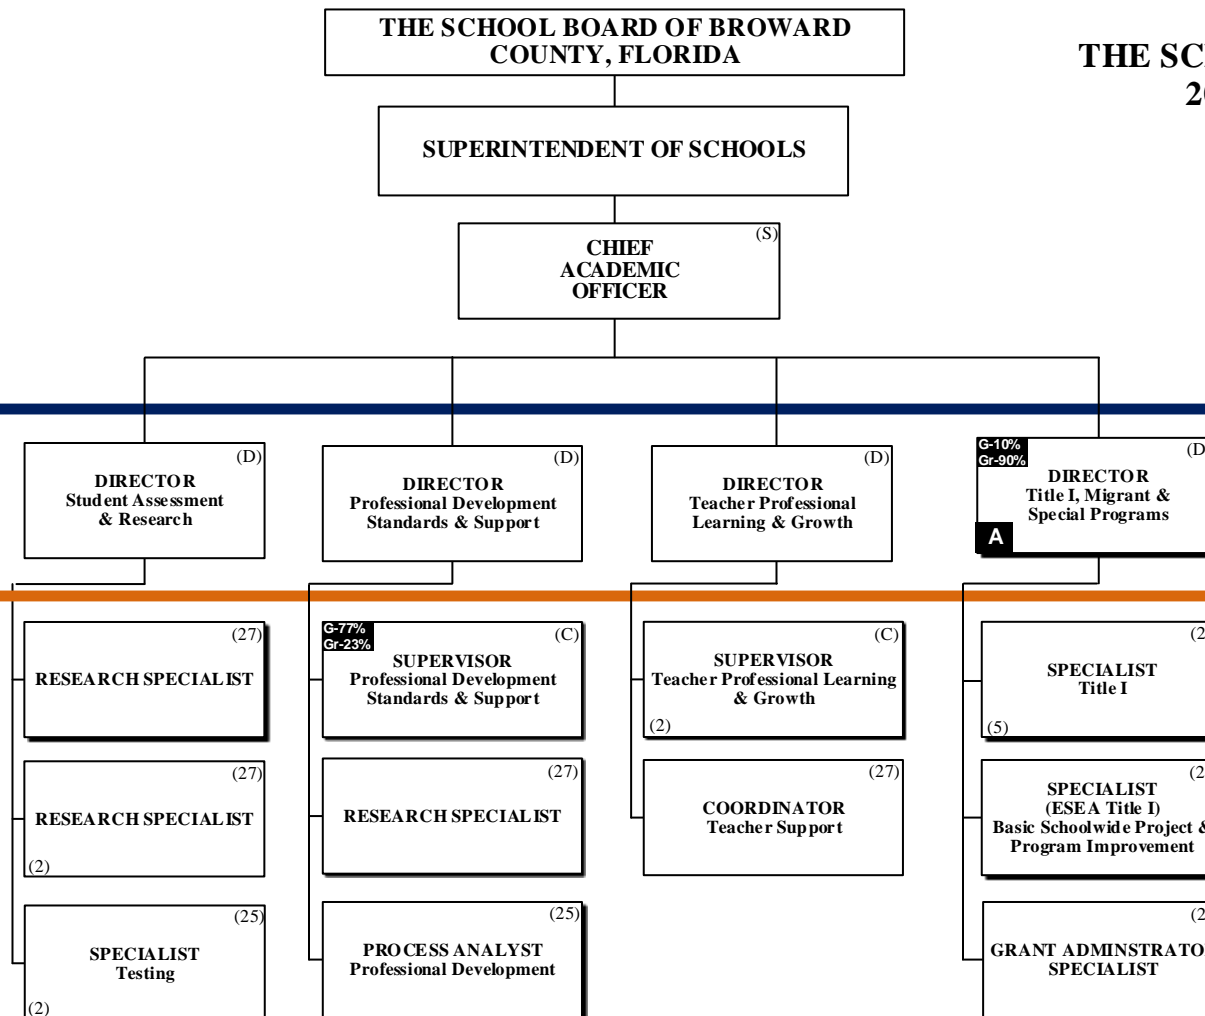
THE SCHOOL BOARD OF BROWARD COUNTY, FLORIDA

THE SC
20

SUPERINTENDENT OF SCHOOLS

(S)
CHIEF ACADEMIC OFFICER

(D)
DIRECTOR
Student Assessment & Research

(D)
DIRECTOR
Professional Development Standards & Support

(D)
DIRECTOR
Teacher Professional Learning & Growth

G-10%
Gr-90%
(D
DIRECTOR
Title I, Migrant & Special Programs
A

(27)
RESEARCH SPECIALIST

G-77%
Gr-23%
(C)
SUPERVISOR
Professional Development Standards & Support

(C)
SUPERVISOR
Teacher Professional Learning & Growth
(2)

(2
SPECIALIST
Title I
(5)

(27)
RESEARCH SPECIALIST
(2)

(27)
RESEARCH SPECIALIST

(27)
COORDINATOR
Teacher Support

(2
SPECIALIST
(ESEA Title I)
Basic Schoolwide Project &
Program Improvement

(25)
SPECIALIST
Testing
(2)

(25)
PROCESS ANALYST
Professional Development

(2
GRANT ADMINSTRATO
SPECIALIST